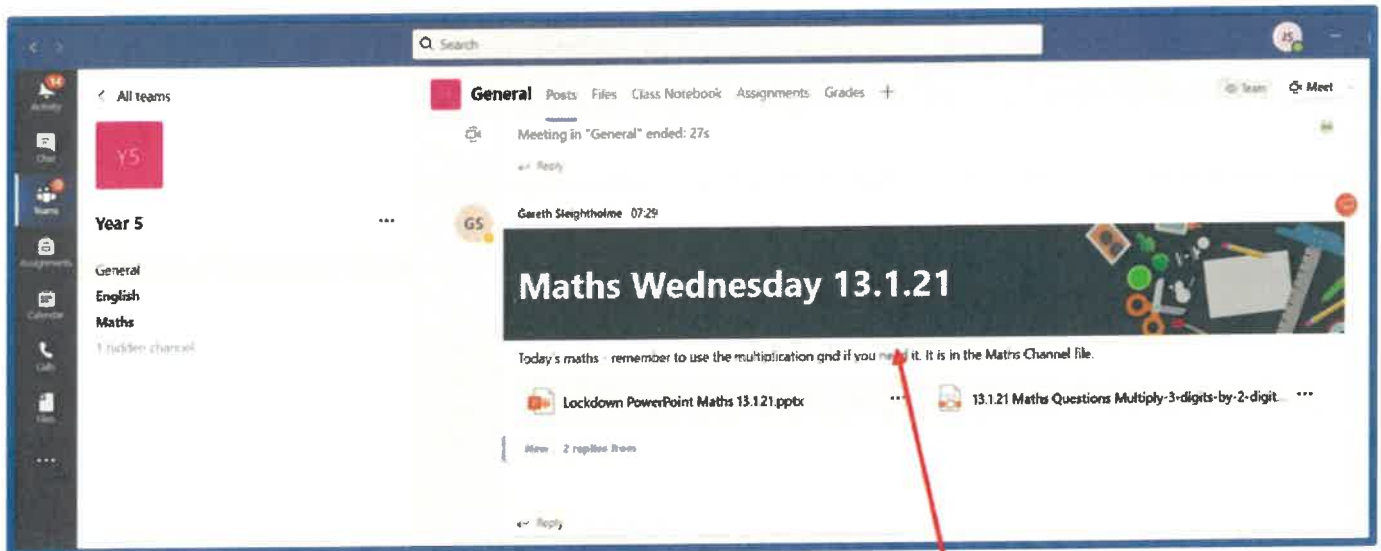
Search

JS

14
Activity

Chat

Teams

Assignments

Calendar

Calls

Files

...

< All teams

YS

Year 5 ...

General
English
Maths
1 hidden channel

General Posts Files Class Notebook Assignments Grades +

Team Meet

Meeting in "General" ended: 27s

Reply

GS

Gareth Sleightholme 07:29

Maths Wednesday 13.1.21

Today's maths - remember to use the multiplication grid if you need it. It is in the Maths Channel file.

Lockdown PowerPoint Maths 13.1.21.pptx ...

13.1.21 Maths Questions Multiply-3-digits-by-2-digit... ...

New 2 replies from

Reply